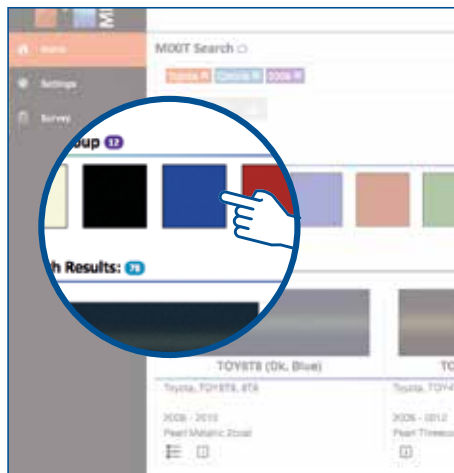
Home

Settings

Survey

MIXIT Search

Toyota ✕ Corolla ✕ 2009 ✕

oup 12

h Results: 79

TOY8T8 (Dk. Blue)

Toyota, TOY8T8, 8T8

2008 - 2010

Pearl Metallic 2coat

TO

Toyota, TOY

2006 - 2012

Pearl Threeco